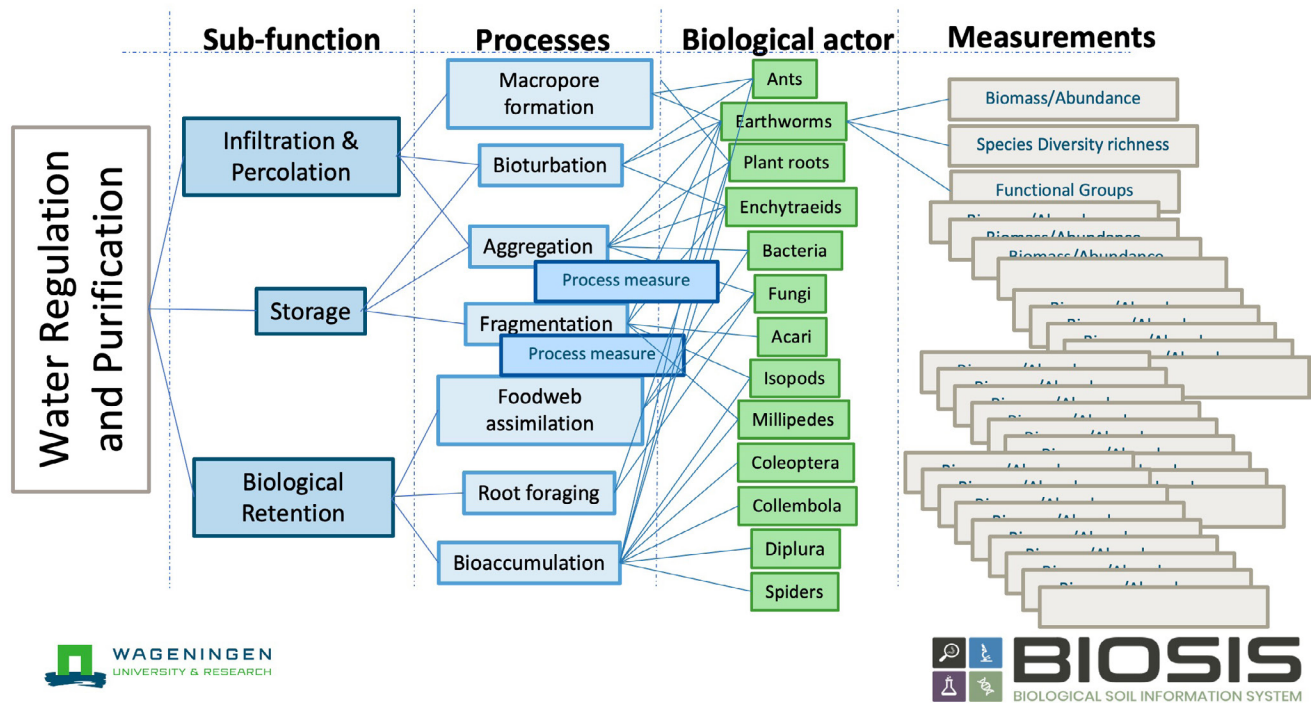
Sub-function

Processes

Biological actor

Measurements

Water Regulation and Purification

Infiltration & Percolation

Storage

Biological Retention

Macropore formation

Bioturbation

Aggregation

Process measure

Fragmentation

Process measure

Foodweb assimilation

Root foraging

Bioaccumulation

Ants

Earthworms

Plant roots

Enchytraeids

Bacteria

Fungi

Acari

Isopods

Millipedes

Coleoptera

Collembola

Diplura

Spiders

Biomass/Abundance

Species Diversity richness

Functional Groups

Biomass/Abundance

Biomass/Abundance

Biomass/Abundance

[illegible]

WAGENINGEN UNIVERSITY & RESEARCH

BIOSIS

BIOLOGICAL SOIL INFORMATION SYSTEM